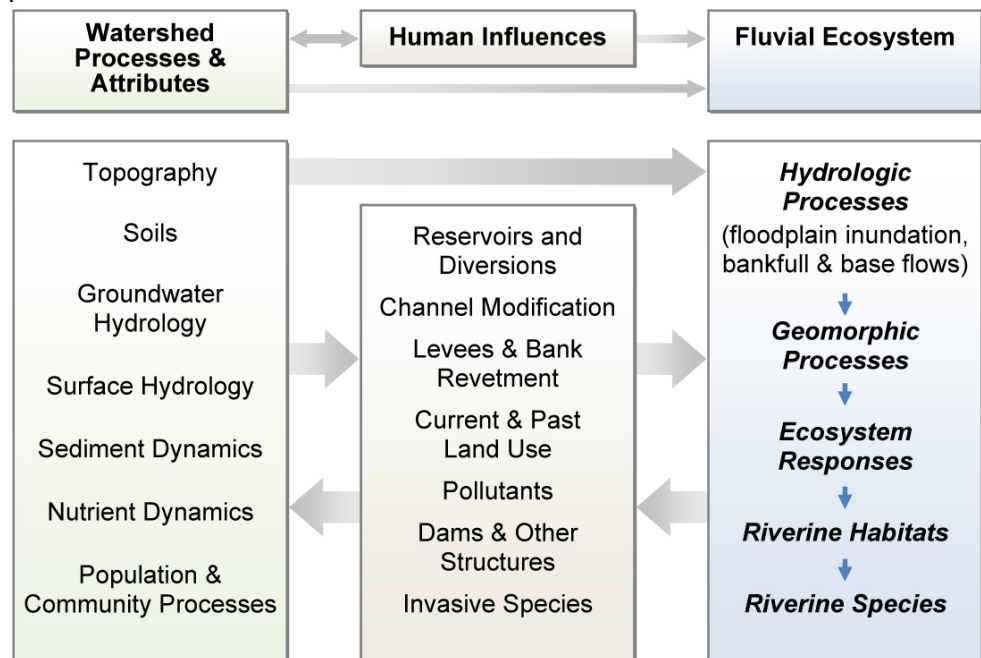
Watershed Processes & Attributes

Human Influences

Fluvial Ecosystem

Topography

Soils

Groundwater Hydrology

Surface Hydrology

Sediment Dynamics

Nutrient Dynamics

Population & Community Processes

Reservoirs and Diversions

Channel Modification

Levees & Bank Revetment

Current & Past Land Use

Pollutants

Dams & Other Structures

Invasive Species

*Hydrologic Processes*
(floodplain inundation, bankfull & base flows)

*Geomorphic Processes*

*Ecosystem Responses*

*Riverine Habitats*

*Riverine Species*